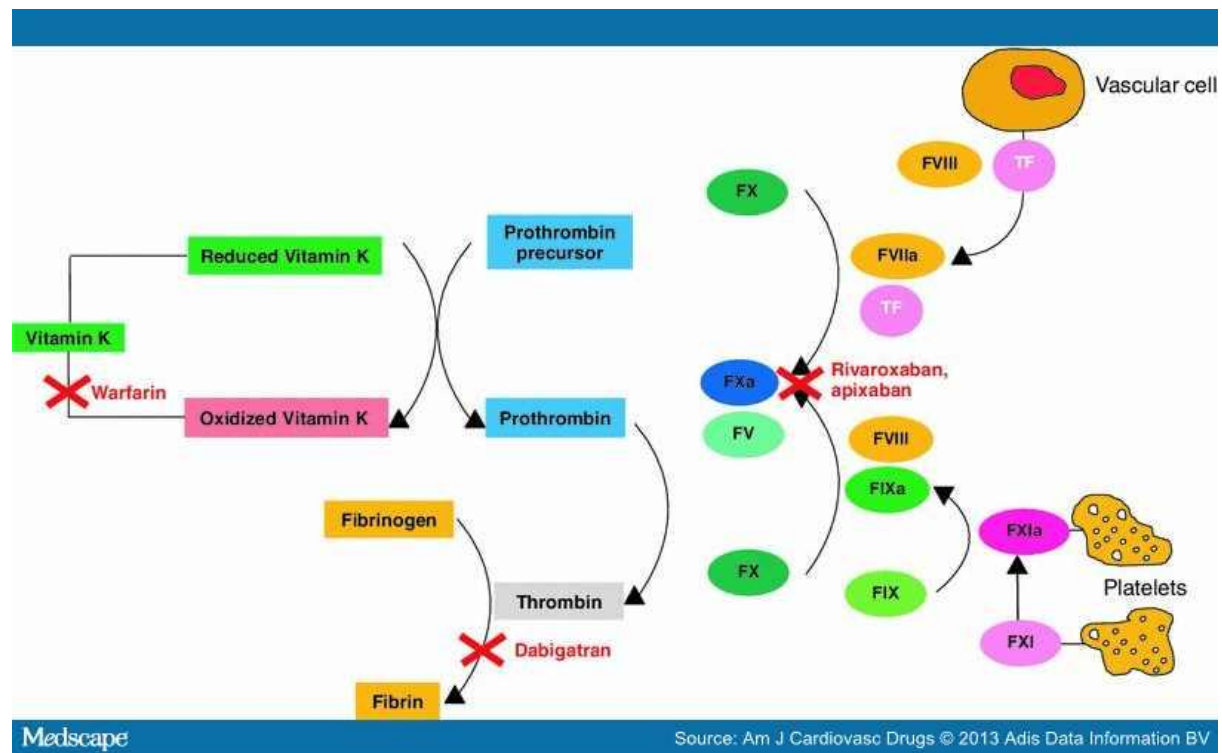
Vascular cell

FVIII

TF

FX

FVIIa

TF

Reduced Vitamin K

Prothrombin precursor

Vitamin K

Warfarin

Oxidized Vitamin K

Prothrombin

FXa

Rivaroxaban, apixaban

FV

FVIII

FIXa

Fibrinogen

FXIa

FX

FIX

Platelets

Thrombin

Dabigatran

FXI

Fibrin

Medscape

Source: Am J Cardiovasc Drugs © 2013 Adis Data Information BV